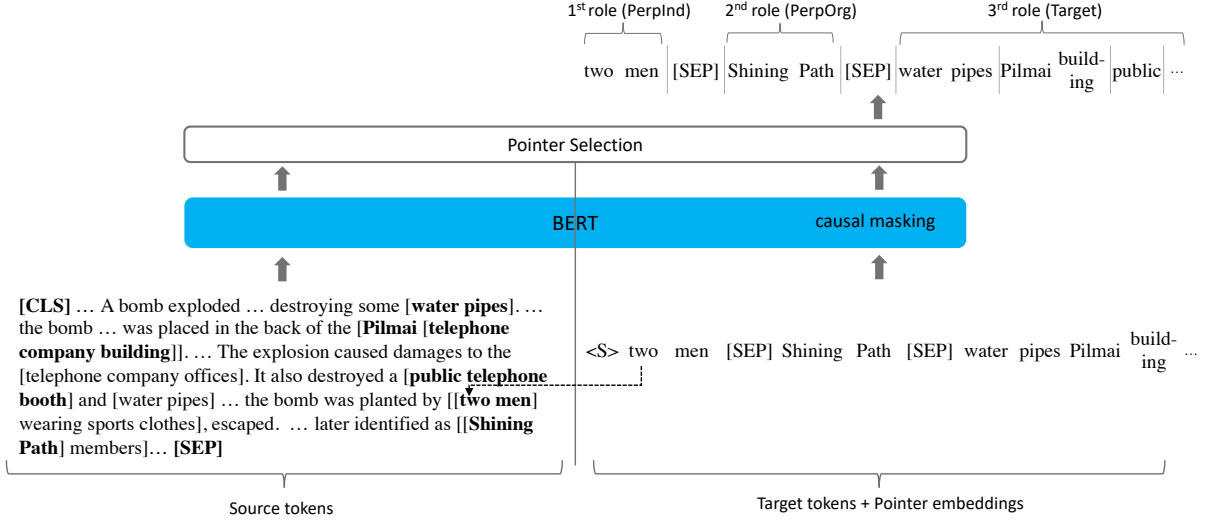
1$^{st}$ role (PerpInd)

2$^{nd}$ role (PerpOrg)

3$^{rd}$ role (Target)

two men [SEP] Shining Path [SEP] water pipes Pilmai build-ing public ...

Pointer Selection

BERT

causal masking

**[CLS]** … A bomb exploded … destroying some [**water pipes**]. … the bomb … was placed in the back of the [**Pilmai** [**telephone company building**]]. … The explosion caused damages to the [telephone company offices]. It also destroyed a [**public telephone booth**] and [water pipes] … the bomb was planted by [[**two men**] wearing sports clothes], escaped. … later identified as [[**Shining Path**] members]… **[SEP]**

<S> two men [SEP] Shining Path [SEP] water pipes Pilmai build-ing ...

Source tokens

Target tokens + Pointer embeddings